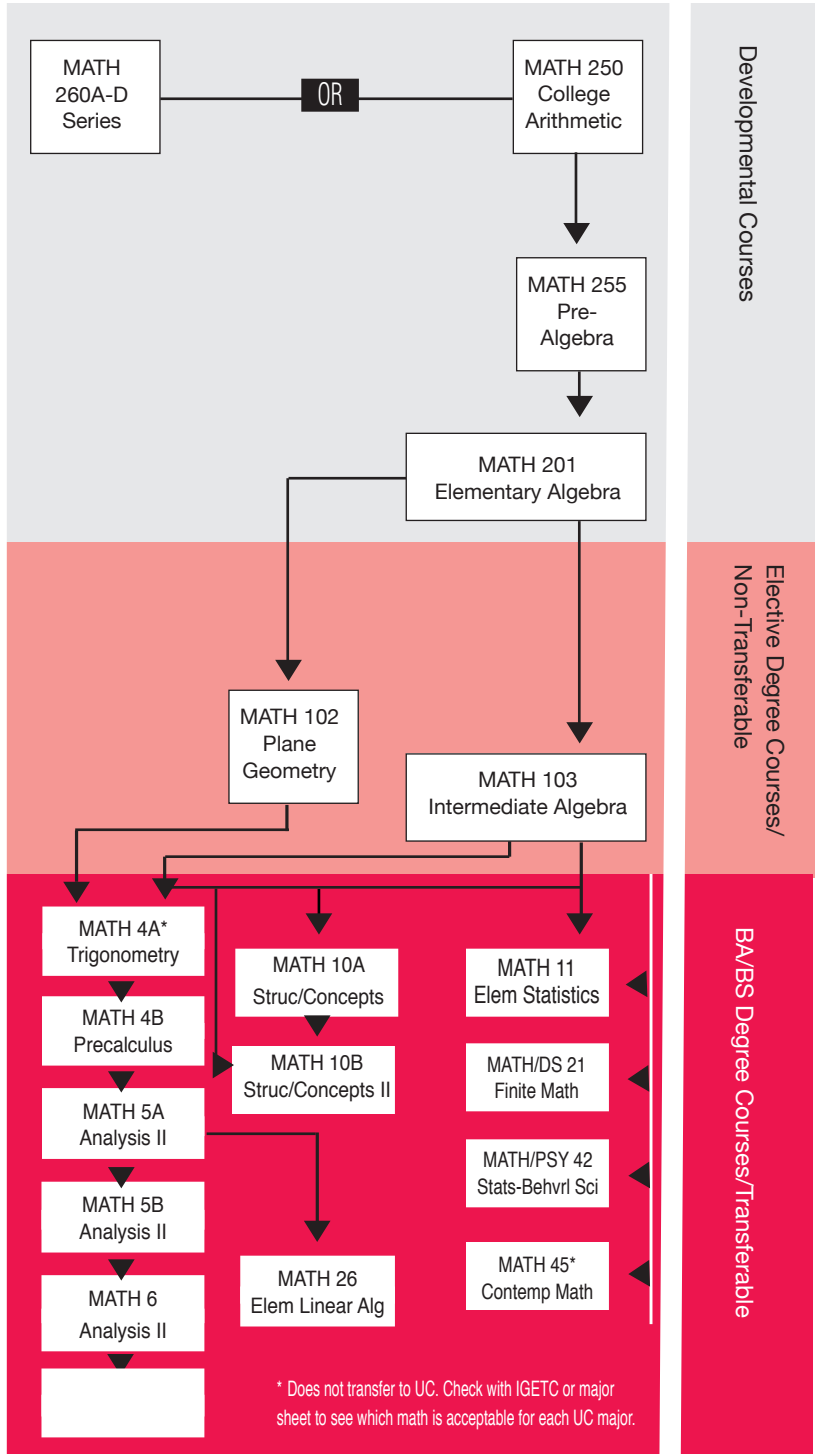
MATH 260A-D Series

OR

MATH 250 College Arithmetic

Developmental Courses

MATH 255 Pre-Algebra

MATH 201 Elementary Algebra

Elective Degree Courses/ Non-Transferable

MATH 102 Plane Geometry

MATH 103 Intermediate Algebra

BA/BS Degree Courses/Transferable

MATH 4A* Trigonometry

MATH 4B Precalculus

MATH 5A Analysis II

MATH 5B Analysis II

MATH 6 Analysis II

MATH 10A Struc/Concepts

MATH 10B Struc/Concepts II

MATH 26 Elem Linear Alg

MATH 11 Elem Statistics

MATH/DS 21 Finite Math

MATH/PSY 42 Stats-Behvrl Sci

MATH 45* Contemp Math

* Does not transfer to UC. Check with IGETC or major sheet to see which math is acceptable for each UC major.